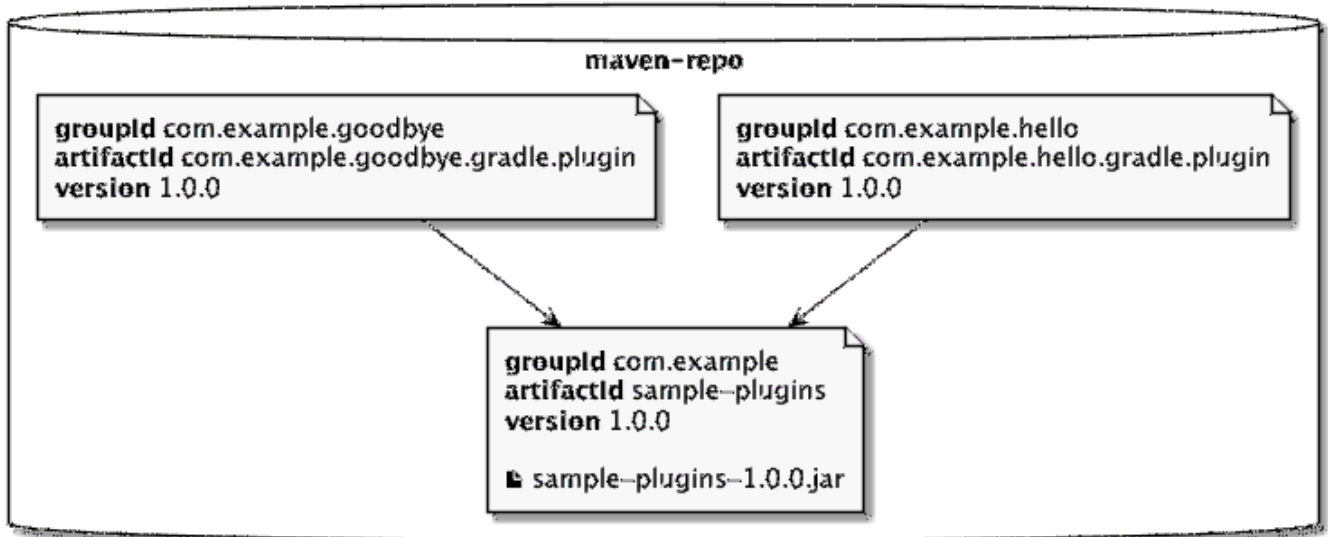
maven-repo

**groupId** com.example.goodbye
**artifactId** com.example.goodbye.gradle.plugin
**version** 1.0.0

**groupId** com.example.hello
**artifactId** com.example.hello.gradle.plugin
**version** 1.0.0

**groupId** com.example
**artifactId** sample-plugins
**version** 1.0.0

sample-plugins-1.0.0.jar